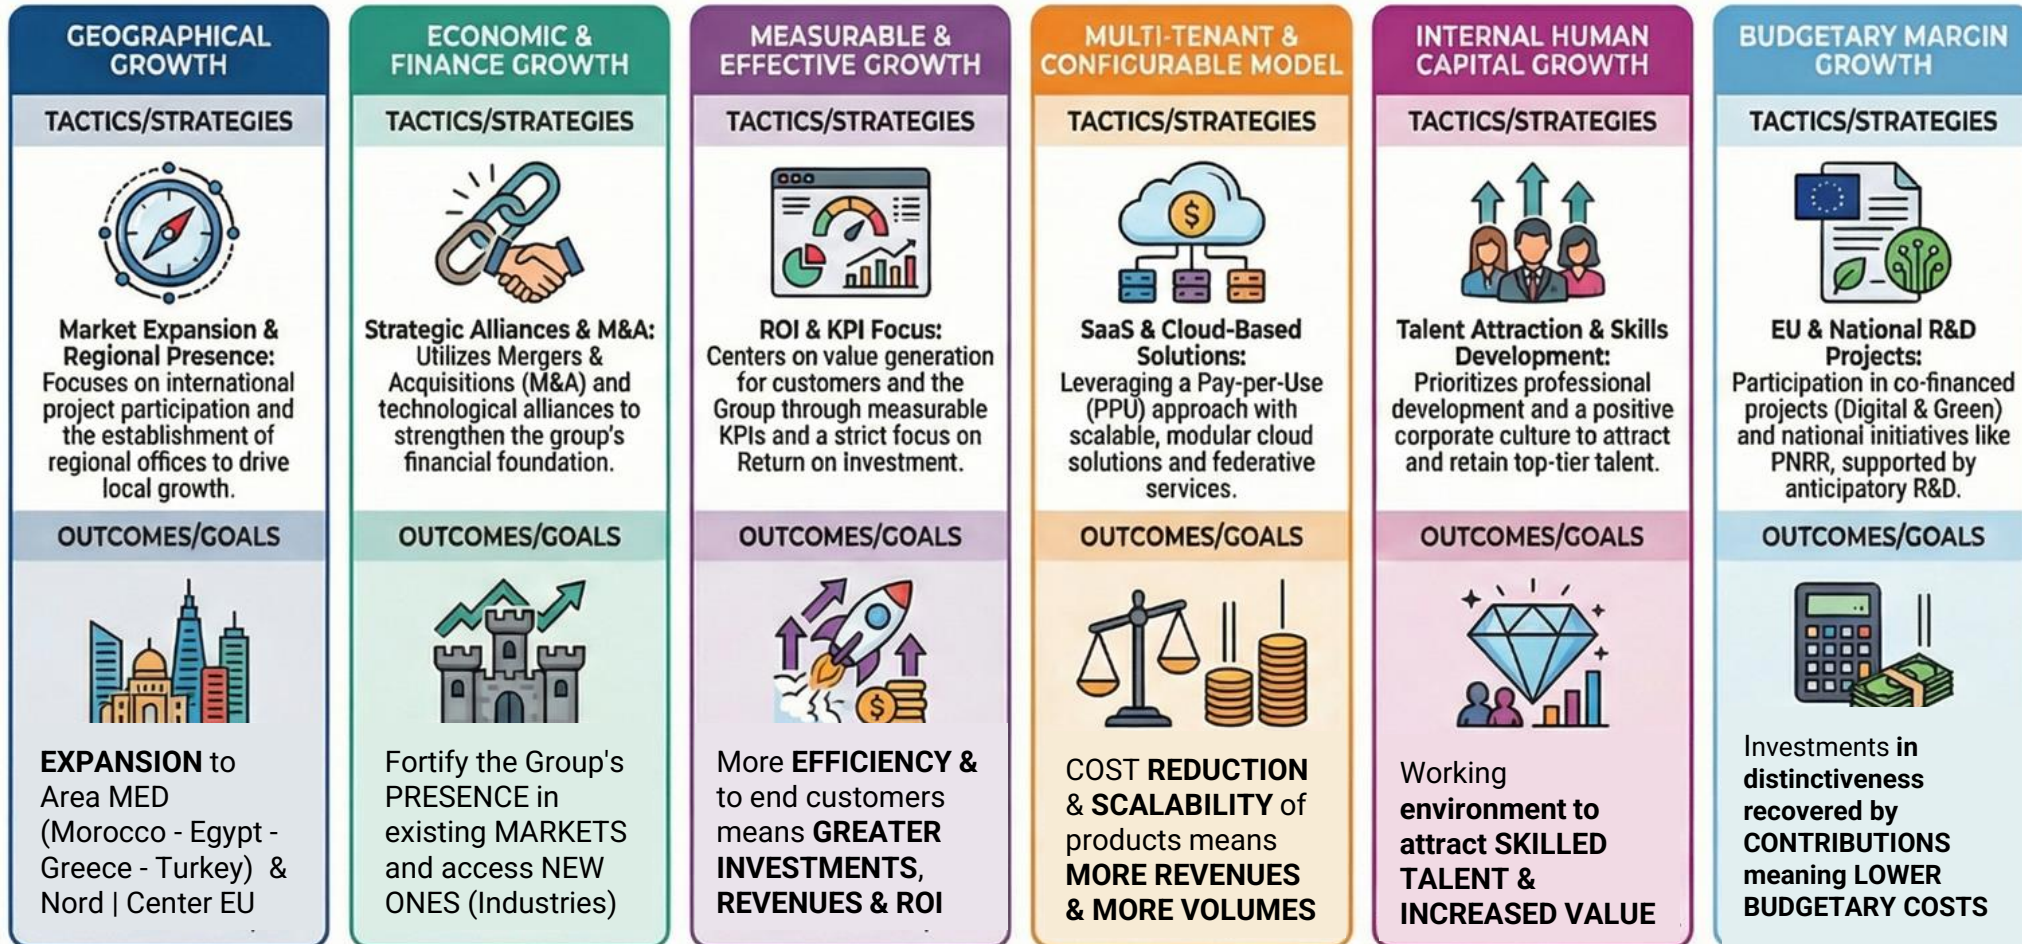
GEOGRAPHICAL GROWTH

TACTICS/STRATEGIES

Market Expansion & Regional Presence: Focuses on international project participation and the establishment of regional offices to drive local growth.

OUTCOMES/GOALS

**EXPANSION** to Area MED (Morocco - Egypt - Greece - Turkey) & Nord | Center EU

ECONOMIC & FINANCE GROWTH

TACTICS/STRATEGIES

Strategic Alliances & M&A: Utilizes Mergers & Acquisitions (M&A) and technological alliances to strengthen the group's financial foundation.

OUTCOMES/GOALS

Fortify the Group's PRESENCE in existing MARKETS and access NEW ONES (Industries)

MEASURABLE & EFFECTIVE GROWTH

TACTICS/STRATEGIES

ROI & KPI Focus: Centers on value generation for customers and the Group through measurable KPIs and a strict focus on Return on investment.

OUTCOMES/GOALS

More **EFFICIENCY &** to end customers means **GREATER INVESTMENTS**, **REVENUES & ROI**

MULTI-TENANT & CONFICURABLE MODEL

TACTICS/STRATEGIES

SaaS & Cloud-Based Solutions: Leveraging a Pay-per-Use (PPU) approach with scalable, modular cloud solutions and federative services.

OUTCOMES/GOALS

COST **REDUCTION** & **SCALABILITY** of products means **MORE REVENUES & MORE VOLUMES**

INTERNAL HUMAN CAPITAL GROWTH

TACTICS/STRATEGIES

Talent Attraction & Skills Development: Prioritizes professional development and a positive corporate culture to attract and retain top-tier talent.

OUTCOMES/GOALS

Working **environment to attract SKILLED TALENT & INCREASED VALUE**

BUDGETARY MARGIN GROWTH

TACTICS/STRATEGIES

EU & National R&D Projects: Participation in co-financed projects (Digital & Green) and national initiatives like PNRR, supported by anticipatory R&D.

OUTCOMES/GOALS

Investments **in distinctiveness recovered by CONTRIBUTIONS meaning LOWER BUDGETARY COSTS**